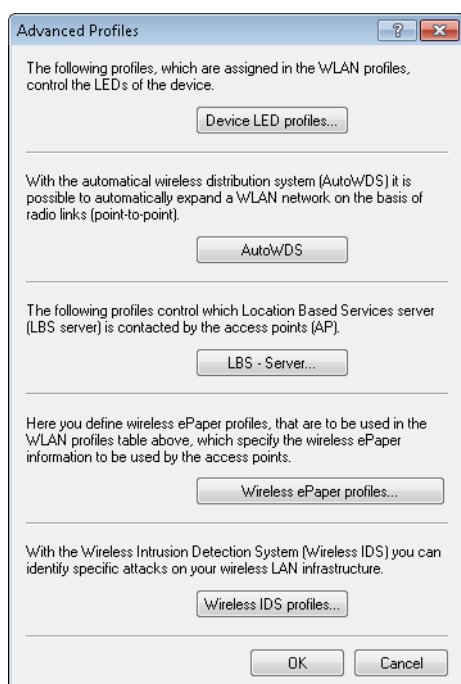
Advanced Profiles

?

The following profiles, which are assigned in the WLAN profiles, control the LEDs of the device.

Device LED profiles...

With the automatical wireless distribution system (AutoWDS) it is possible to automatically expand a WLAN network on the basis of radio links (point-to-point).

AutoWDS

The following profiles control which Location Based Services server (LBS server) is contacted by the access points (AP).

LBS - Server...

Here you define wireless ePaper profiles, that are to be used in the WLAN profiles table above, which specify the wireless ePaper information to be used by the access points.

Wireless ePaper profiles...

With the Wireless Intrusion Detection System (Wireless IDS) you can identify specific attacks on your wireless LAN infrastructure.

Wireless IDS profiles...

OK

Cancel